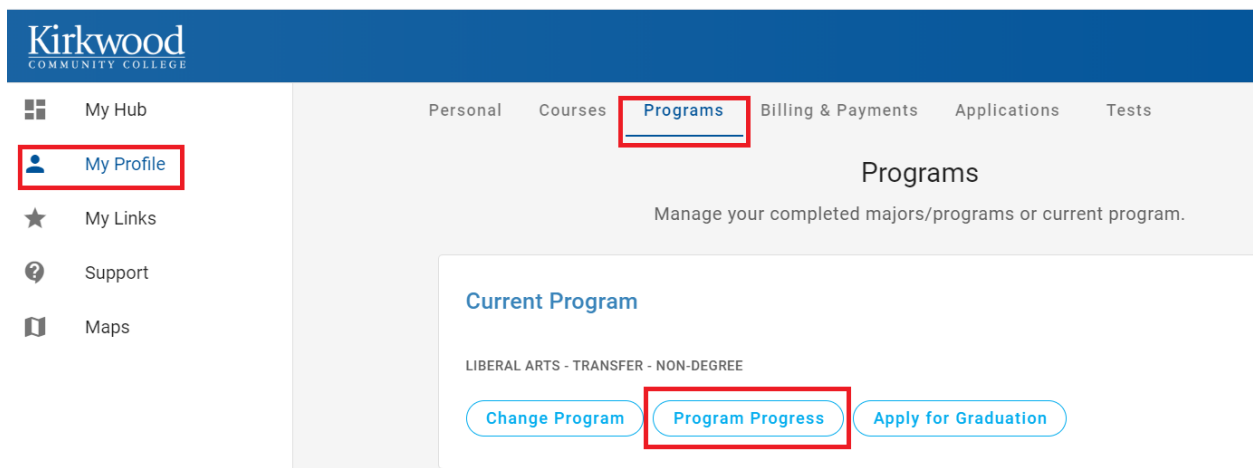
Kirkwood
COMMUNITY COLLEGE

My Hub
My Profile
My Links
Support
Maps

Personal Courses Programs Billing & Payments Applications Tests

Programs

Manage your completed majors/programs or current program.

Current Program

LIBERAL ARTS - TRANSFER - NON-DEGREE

Change Program
Program Progress
Apply for Graduation